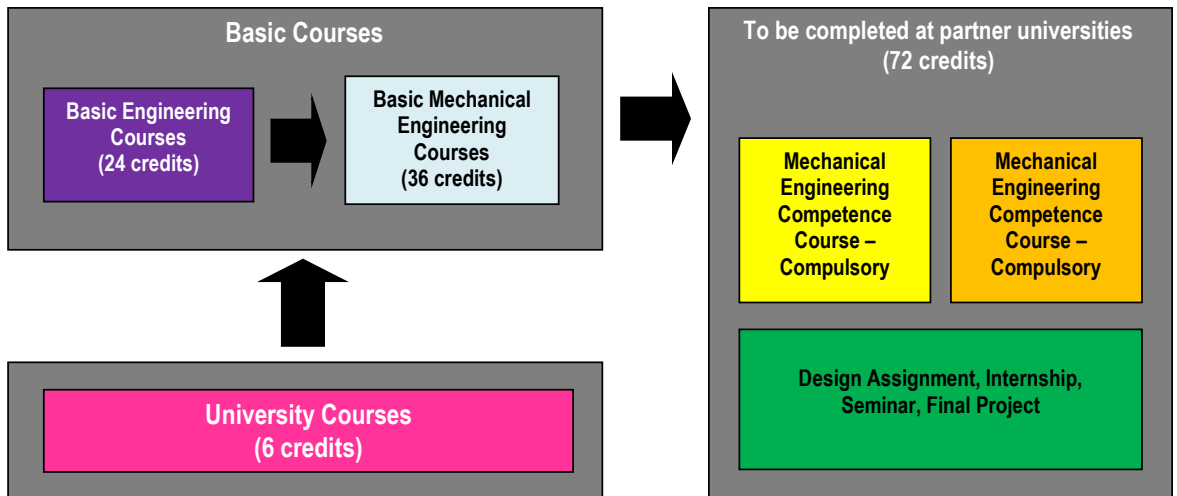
Basic Courses

Basic Engineering Courses (24 credits)

Basic Mechanical Engineering Courses (36 credits)

University Courses (6 credits)

To be completed at partner universities (72 credits)

Mechanical Engineering Competence Course – Compulsory

Mechanical Engineering Competence Course – Compulsory

Design Assignment, Internship, Seminar, Final Project